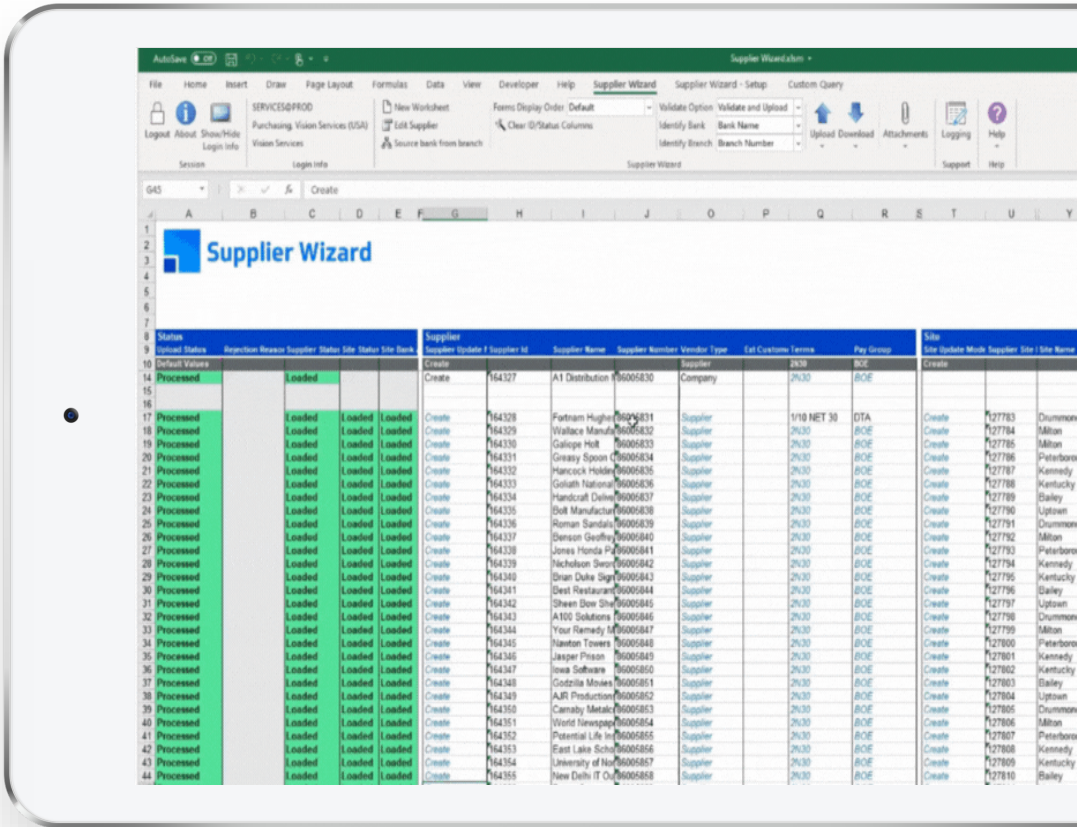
AutoSave Off Supplier Wizard.xlsm

File Home Insert Draw Page Layout Formulas Data View Developer Help Supplier Wizard Supplier Wizard - Setup Custom Query

Logout About Show/Hide Login Info
Session
SERVICES@PROD
Purchasing, Vision Services (USA)
Vision Services
Login Info
New Worksheet
Edit Supplier
Source bank from branch
Forms Display Order Default
Clear ID/Status Columns
Validate Option Validate and Upload
Identify Bank Bank Name
Identify Branch Branch Number
Upload Download
Attachments
Supplier Wizard
Logging
Support
Help
Help

G45 Create

Supplier Wizard

Status
Supplier
Site

| | A | B | C | D | E | G | H | I | J | O | P | Q | R | T | U | Y |
|---|---|---|---|---|---|---|---|---|---|---|---|---|---|---|---|---|
| 9 | Upload Status | Rejection Reason | Supplier Status | Site Status | Site Bank | Supplier Update | Supplier Id | Supplier Name | Supplier Number | Vendor Type | Ext Customer | Terms | Pay Group | Site Update Mode | Supplier Site | Site Name |
| 10 | Default Values | | | | | Create | | | | Supplier | | 2N30 | BOE | Create | | |
| 14 | Processed | | Loaded | | | Create | 164327 | A1 Distribution | 86005830 | Company | | 2N30 | BOE | | | |
| 17 | Processed | | Loaded | Loaded | Loaded | Create | 164328 | Fortnam Hughes | 86005831 | Supplier | | 1/10 NET 30 | DTA | Create | 127783 | Drummond |
| 18 | Processed | | Loaded | Loaded | Loaded | Create | 164329 | Wallace Manufa | 86005832 | Supplier | | 2N30 | BOE | Create | 127784 | Milton |
| 19 | Processed | | Loaded | Loaded | Loaded | Create | 164330 | Galiope Holt | 86005833 | Supplier | | 2N30 | BOE | Create | 127785 | Milton |
| 20 | Processed | | Loaded | Loaded | Loaded | Create | 164331 | Greasy Spoon | 86005834 | Supplier | | 2N30 | BOE | Create | 127786 | Peterboro |
| 21 | Processed | | Loaded | Loaded | Loaded | Create | 164332 | Hancock Holdin | 86005835 | Supplier | | 2N30 | BOE | Create | 127787 | Kennedy |
| 22 | Processed | | Loaded | Loaded | Loaded | Create | 164333 | Goliath National | 86005836 | Supplier | | 2N30 | BOE | Create | 127788 | Kentucky |
| 23 | Processed | | Loaded | Loaded | Loaded | Create | 164334 | Handcraft Delive | 86005837 | Supplier | | 2N30 | BOE | Create | 127789 | Bailey |
| 24 | Processed | | Loaded | Loaded | Loaded | Create | 164335 | Bolt Manufactur | 86005838 | Supplier | | 2N30 | BOE | Create | 127790 | Uptown |
| 25 | Processed | | Loaded | Loaded | Loaded | Create | 164336 | Roman Sandals | 86005839 | Supplier | | 2N30 | BOE | Create | 127791 | Drummond |
| 26 | Processed | | Loaded | Loaded | Loaded | Create | 164337 | Benson Geoffrey | 86005840 | Supplier | | 2N30 | BOE | Create | 127792 | Milton |
| 27 | Processed | | Loaded | Loaded | Loaded | Create | 164338 | Jones Honda Pa | 86005841 | Supplier | | 2N30 | BOE | Create | 127793 | Peterboro |
| 28 | Processed | | Loaded | Loaded | Loaded | Create | 164339 | Nicholson Swor | 86005842 | Supplier | | 2N30 | BOE | Create | 127794 | Kennedy |
| 29 | Processed | | Loaded | Loaded | Loaded | Create | 164340 | Brian Duke Sig | 86005843 | Supplier | | 2N30 | BOE | Create | 127795 | Kentucky |
| 30 | Processed | | Loaded | Loaded | Loaded | Create | 164341 | Best Restaurant | 86005844 | Supplier | | 2N30 | BOE | Create | 127796 | Bailey |
| 31 | Processed | | Loaded | Loaded | Loaded | Create | 164342 | Sheen Bow She | 86005845 | Supplier | | 2N30 | BOE | Create | 127797 | Uptown |
| 32 | Processed | | Loaded | Loaded | Loaded | Create | 164343 | A100 Solutions | 86005846 | Supplier | | 2N30 | BOE | Create | 127798 | Drummond |
| 33 | Processed | | Loaded | Loaded | Loaded | Create | 164344 | Your Remedy M | 86005847 | Supplier | | 2N30 | BOE | Create | 127799 | Milton |
| 34 | Processed | | Loaded | Loaded | Loaded | Create | 164345 | Nawton Towers | 86005848 | Supplier | | 2N30 | BOE | Create | 127800 | Peterboro |
| 35 | Processed | | Loaded | Loaded | Loaded | Create | 164346 | Jasper Prison | 86005849 | Supplier | | 2N30 | BOE | Create | 127801 | Kennedy |
| 36 | Processed | | Loaded | Loaded | Loaded | Create | 164347 | Iowa Software | 86005850 | Supplier | | 2N30 | BOE | Create | 127802 | Kentucky |
| 37 | Processed | | Loaded | Loaded | Loaded | Create | 164348 | Godzilla Movies | 86005851 | Supplier | | 2N30 | BOE | Create | 127803 | Bailey |
| 38 | Processed | | Loaded | Loaded | Loaded | Create | 164349 | AJR Production | 86005852 | Supplier | | 2N30 | BOE | Create | 127804 | Uptown |
| 39 | Processed | | Loaded | Loaded | Loaded | Create | 164350 | Carnaby Metalc | 86005853 | Supplier | | 2N30 | BOE | Create | 127805 | Drummond |
| 40 | Processed | | Loaded | Loaded | Loaded | Create | 164351 | World Newspap | 86005854 | Supplier | | 2N30 | BOE | Create | 127806 | Milton |
| 41 | Processed | | Loaded | Loaded | Loaded | Create | 164352 | Potential Life In | 86005855 | Supplier | | 2N30 | BOE | Create | 127807 | Peterboro |
| 42 | Processed | | Loaded | Loaded | Loaded | Create | 164353 | East Lake Scho | 86005856 | Supplier | | 2N30 | BOE | Create | 127808 | Kennedy |
| 43 | Processed | | Loaded | Loaded | Loaded | Create | 164354 | University of No | 86005857 | Supplier | | 2N30 | BOE | Create | 127809 | Kentucky |
| 44 | Processed | | Loaded | Loaded | Loaded | Create | 164355 | New Delhi IT Ou | 86005858 | Supplier | | 2N30 | BOE | Create | 127810 | Bailey |